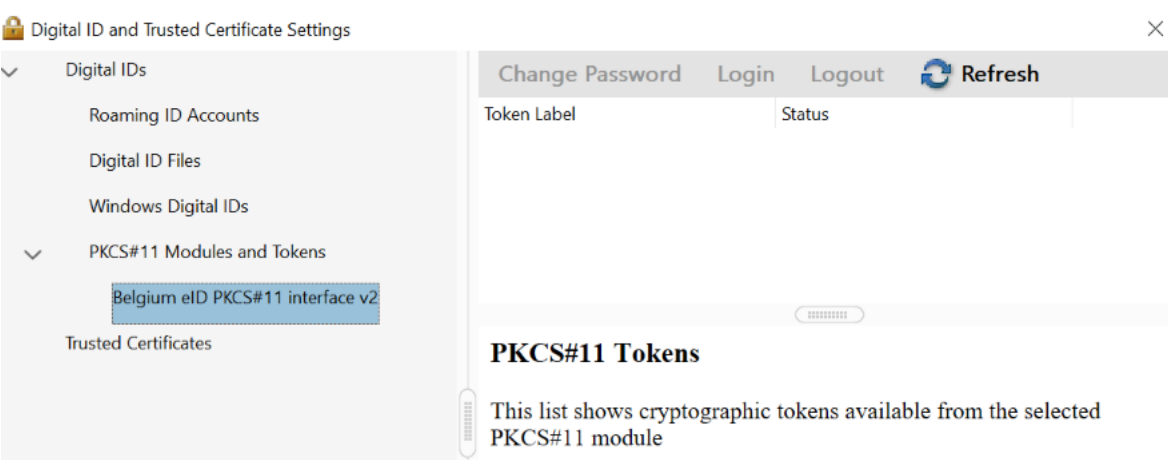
Digital ID and Trusted Certificate Settings

Digital IDs

Roaming ID Accounts

Digital ID Files

Windows Digital IDs

PKCS#11 Modules and Tokens

Belgium eID PKCS#11 interface v2

Trusted Certificates

Change Password Login Logout Refresh

| Token Label | Status |
|---|---|

PKCS#11 Tokens

This list shows cryptographic tokens available from the selected PKCS#11 module